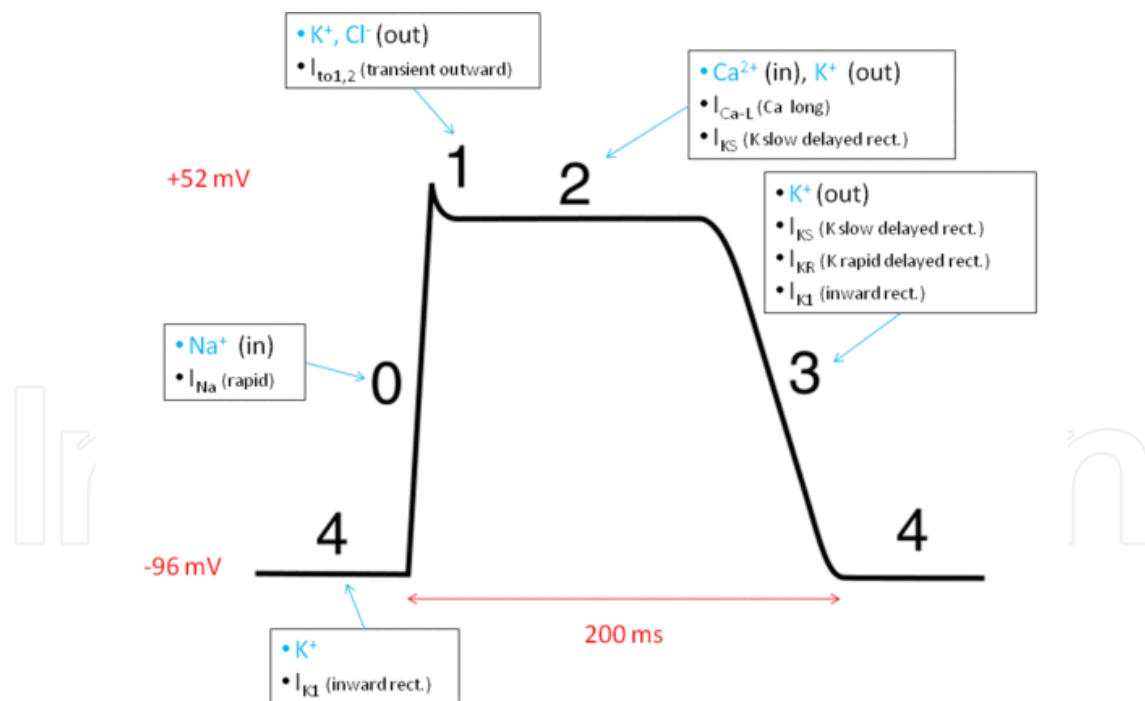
• $K^+$, $Cl^-$ (out)
• $I_{to1,2}$ (transient outward)

• $Ca^{2+}$ (in), $K^+$ (out)
• $I_{Ca-L}$ (Ca long)
• $I_{KS}$ (K slow delayed rect.)

+52 mV

1

2

• $K^+$ (out)
• $I_{KS}$ (K slow delayed rect.)
• $I_{KR}$ (K rapid delayed rect.)
• $I_{K1}$ (inward rect.)

• $Na^+$ (in)
• $I_{Na}$ (rapid)

0

3

4

4

-96 mV

200 ms

• $K^+$
• $I_{K1}$ (inward rect.)